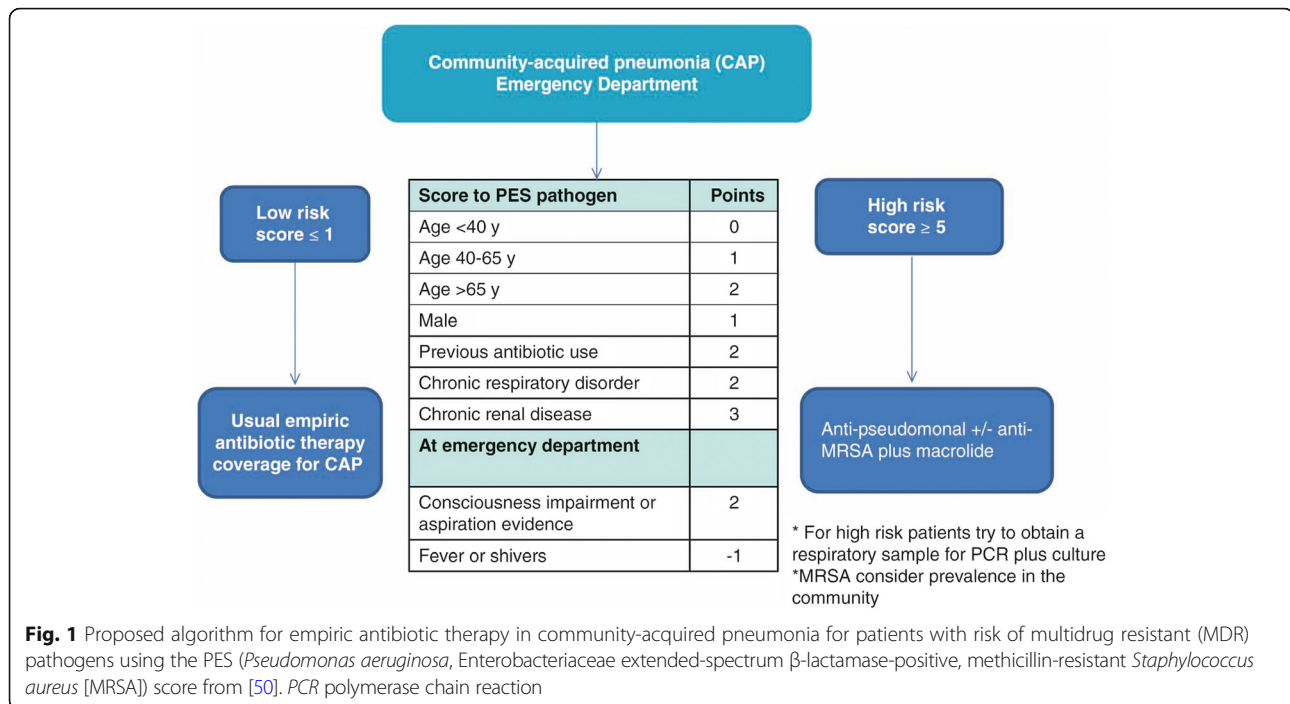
Community-acquired pneumonia (CAP)
Emergency Department

Low risk
score ≤ 1

Usual empiric antibiotic therapy coverage for CAP

| Score to PES pathogen | Points |
|---|---|
| Age <40 y | 0 |
| Age 40-65 y | 1 |
| Age >65 y | 2 |
| Male | 1 |
| Previous antibiotic use | 2 |
| Chronic respiratory disorder | 2 |
| Chronic renal disease | 3 |
| At emergency department | |
| Consciousness impairment or aspiration evidence | 2 |
| Fever or shivers | -1 |

High risk
score ≥ 5

Anti-pseudomonal +/- anti-MRSA plus macrolide

* For high risk patients try to obtain a respiratory sample for PCR plus culture
*MRSA consider prevalence in the community

**Fig. 1** Proposed algorithm for empiric antibiotic therapy in community-acquired pneumonia for patients with risk of multidrug resistant (MDR) pathogens using the PES (*Pseudomonas aeruginosa*, Enterobacteriaceae extended-spectrum β-lactamase-positive, methicillin-resistant *Staphylococcus aureus* [MRSA]) score from [50]. *PCR* polymerase chain reaction